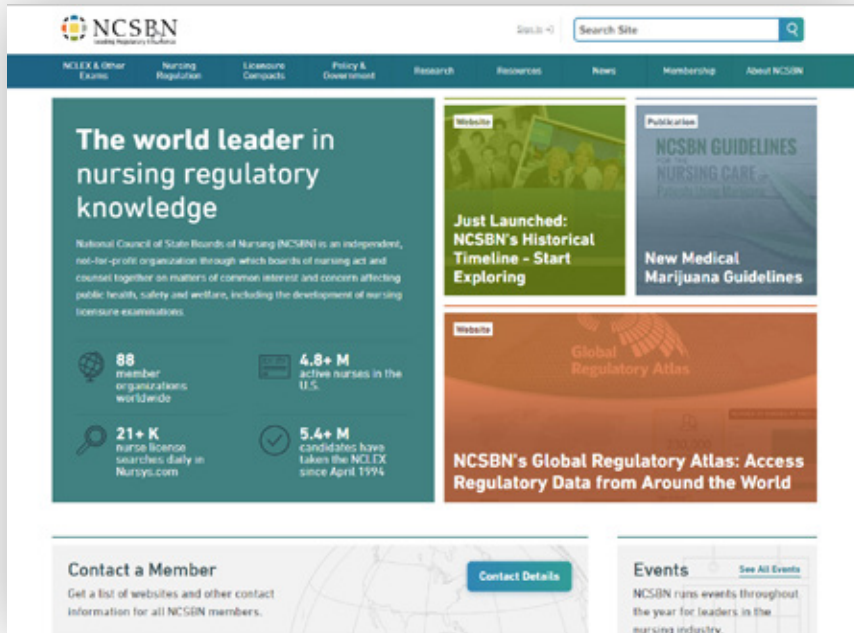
NCSBN
Leading Regulatory Excellence

Sign In

Search Site

NCLEX & Other Exams | Nursing Regulation | Licensure Compacts | Policy & Government | Research | Resources | News | Membership | About NCSBN

The world leader in nursing regulatory knowledge

National Council of State Boards of Nursing (NCSBN) is an independent, not-for-profit organization through which boards of nursing act and counsel together on matters of common interest and concern affecting public health, safety and welfare, including the development of nursing licensure examinations.

88 member organizations worldwide

4.8+ M active nurses in the U.S.

21+ K nurse license searches daily in Nursys.com

5.4+ M candidates have taken the NCLEX since April 1994

Website

Just Launched: NCSBN's Historical Timeline - Start Exploring

Publication

NCSBN GUIDELINES FOR THE NURSING CARE

New Medical Marijuana Guidelines

Website

Global Regulatory Atlas

NCSBN's Global Regulatory Atlas: Access Regulatory Data from Around the World

Contact a Member

Contact Details

Get a list of websites and other contact information for all NCSBN members.

Events

See All Events

NCSBN runs events throughout the year for leaders in the nursing industry.